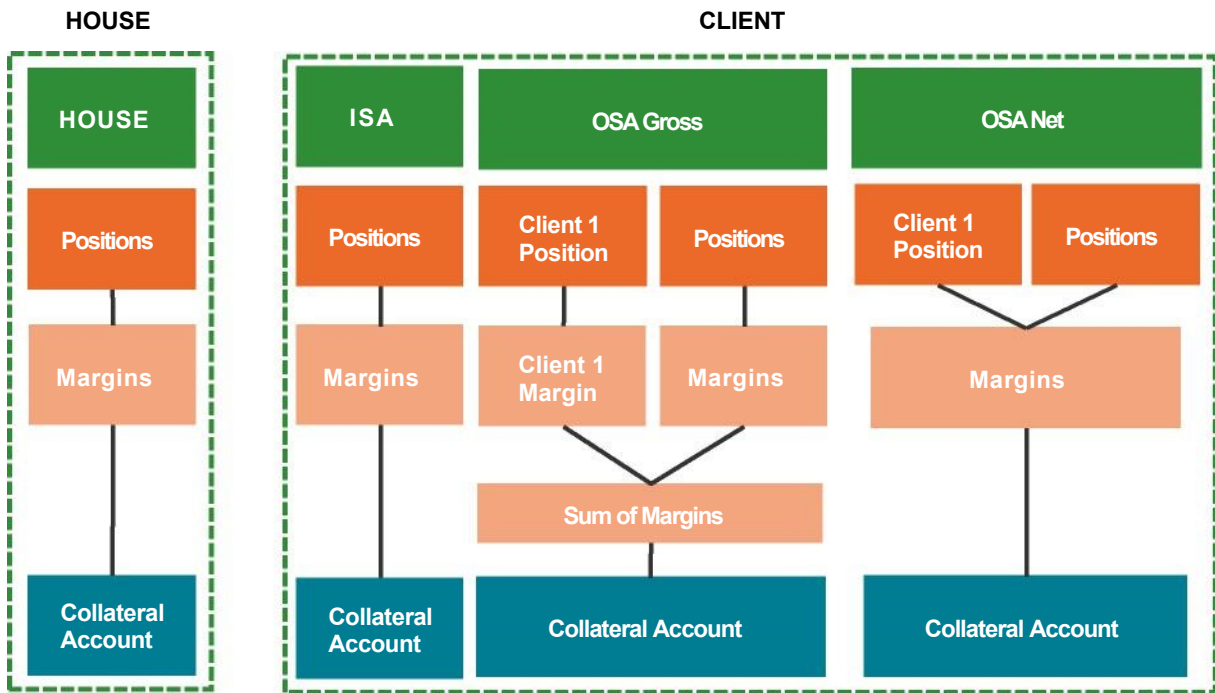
HOUSE

HOUSE

Positions

Margins

Collateral Account

CLIENT

ISA

Positions

Margins

Collateral Account

OSA Gross

Client 1 Position

Positions

Client 1 Margin

Margins

Sum of Margins

Collateral Account

OSA Net

Client 1 Position

Positions

Margins

Collateral Account